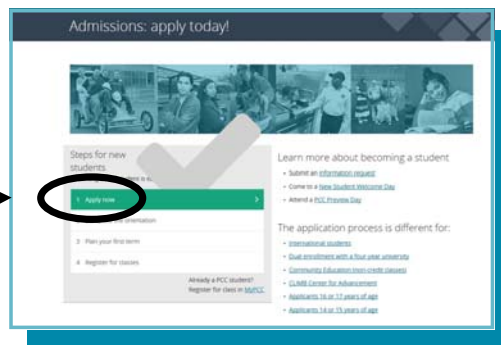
Admissions: apply today!

Steps for new students

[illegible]

1 Apply now

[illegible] orientation

3 Plan your first term

4 Register for classes

Already a PCC student? Register for class in MyPCC

Learn more about becoming a student

• Submit an information request

• Come to a New Student Welcome Day

• Attend a PCC Preview Day

The application process is different for:

• International students

• Dual enrollment with a four year university

• Community Education (non-credit classes)

• CLIMB Center for Advancement

• Applicants 16 or 17 years of age

• Applicants 14 or 15 years of age